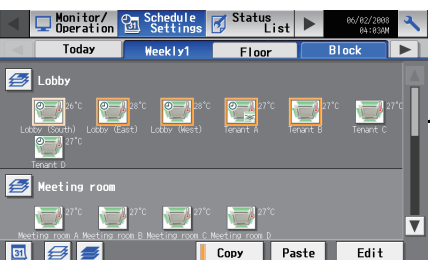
Monitor/ Operation
Schedule Settings
Status List
06/02/2008 04:03AM
Today
Weekly1
Floor
Block
Lobby
26°C
28°C
28°C
27°C
27°C
27°C
Lobby (South)
Lobby (East)
Lobby (West)
Tenant A
Tenant B
Tenant C
27°C
Tenant D
Meeting room
27°C
27°C
27°C
27°C
Meeting room A
Meeting room B
Meeting room C
Meeting room D
31
Copy
Paste
Edit